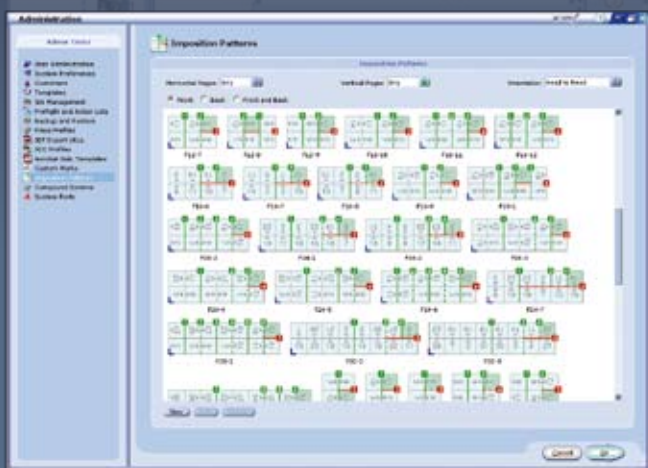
Administration

Admin Center

User Administration
System Preferences
Customers
Templates
Site Management
Preflight and Action Lists
Backup and Restore
Press Profiles
JDF Export Jobs
ICC Profiles
Archive Job Templates
Custom Marks
Imposition Patterns
Compound Screens
Screen Rolls

Imposition Patterns

Imposition Patterns

Horizontal Pages: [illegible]
Vertical Pages: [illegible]
Imposition: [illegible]

Front
Back
Front and Back

F12-7
F12-8
F12-9
F12-10
F12-11
F12-12

F14-6
F14-7
F14-8
F14-9
F14-1

F16-2
F16-3
F16-4
F16-5

F16-6
F16-6
F16-8
F16-7

F20-1
F32-3
F32-4

New

Cancel
OK